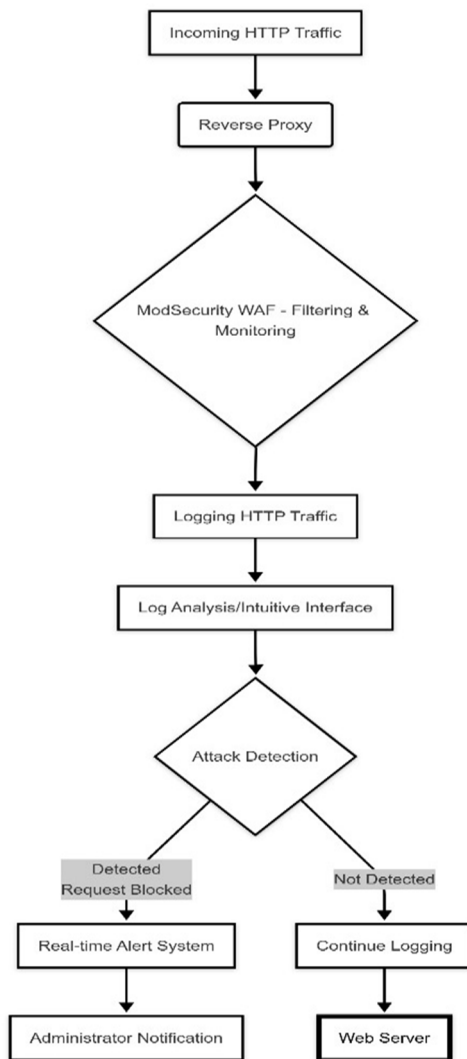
Incoming HTTP Traffic

Reverse Proxy

ModSecurity WAF - Filtering & Monitoring

Logging HTTP Traffic

Log Analysis/Intuitive Interface

Attack Detection

Detected Request Blocked

Real-time Alert System

Administrator Notification

Not Detected

Continue Logging

Web Server